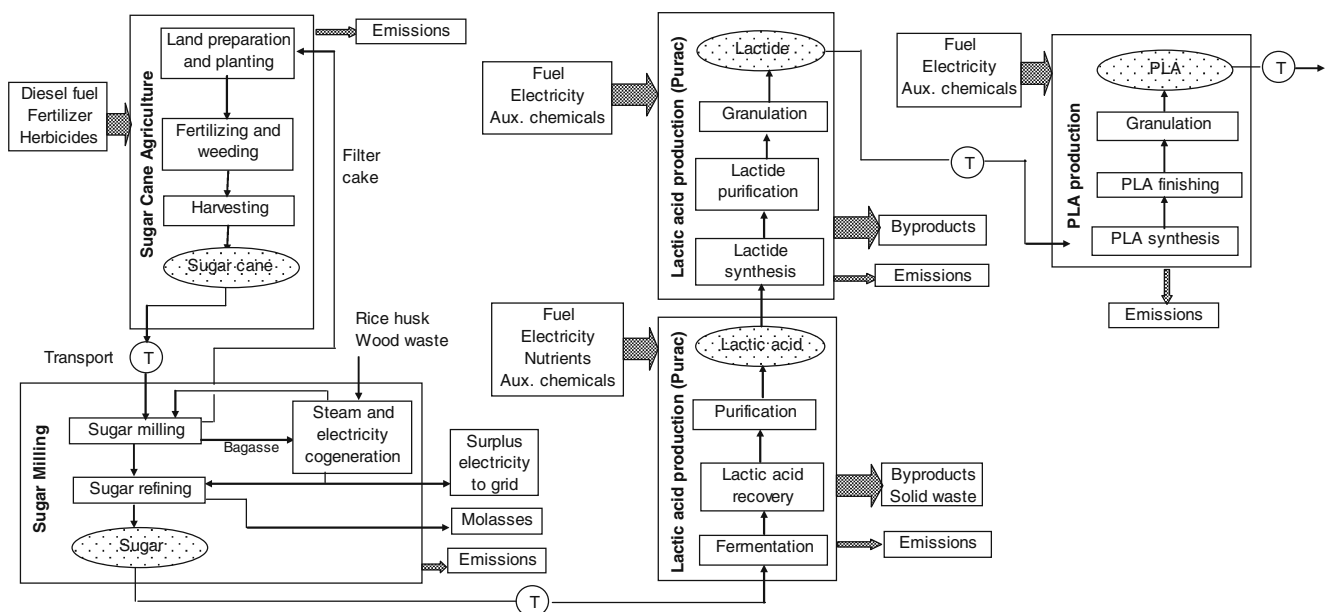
Diesel fuel
Fertilizer
Herbicides

Sugar Cane Agriculture

Land preparation and planting

Emissions

Fertilizing and weeding

Harvesting

Sugar cane

Filter cake

Transport

T

Rice husk
Wood waste

Sugar Milling

Sugar milling

Bagasse

Steam and electricity cogeneration

Sugar refining

Surplus electricity to grid

Molasses

Sugar

Emissions

T

Fuel
Electricity
Aux. chemicals

Lactic acid production (Purac)

Lactide

Granulation

Lactide purification

Lactide synthesis

Byproducts

Emissions

Fuel
Electricity
Nutrients
Aux. chemicals

Lactic acid production (Purac)

Lactic acid

Purification

Lactic acid recovery

Fermentation

Byproducts
Solid waste

Emissions

T

Fuel
Electricity
Aux. chemicals

PLA production

PLA

T

Granulation

PLA finishing

PLA synthesis

Emissions